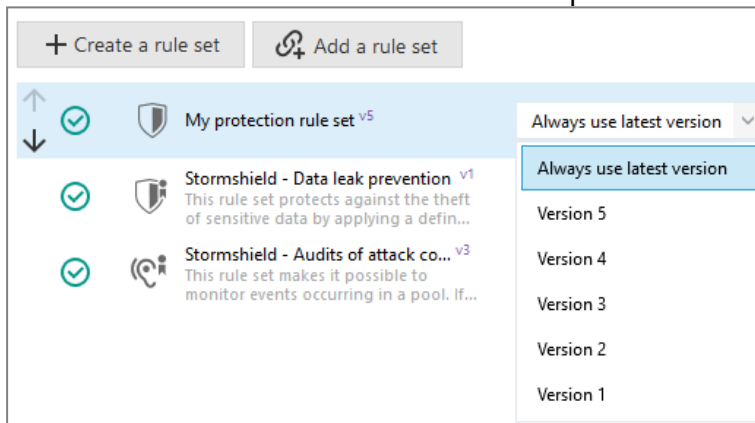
+ Create a rule set

Add a rule set

My protection rule set v5

Always use latest version

Always use latest version

Version 5

Version 4

Version 3

Version 2

Version 1

Stormshield - Data leak prevention v1
This rule set protects against the theft of sensitive data by applying a defin...

Stormshield - Audits of attack co... v3
This rule set makes it possible to monitor events occurring in a pool. If...